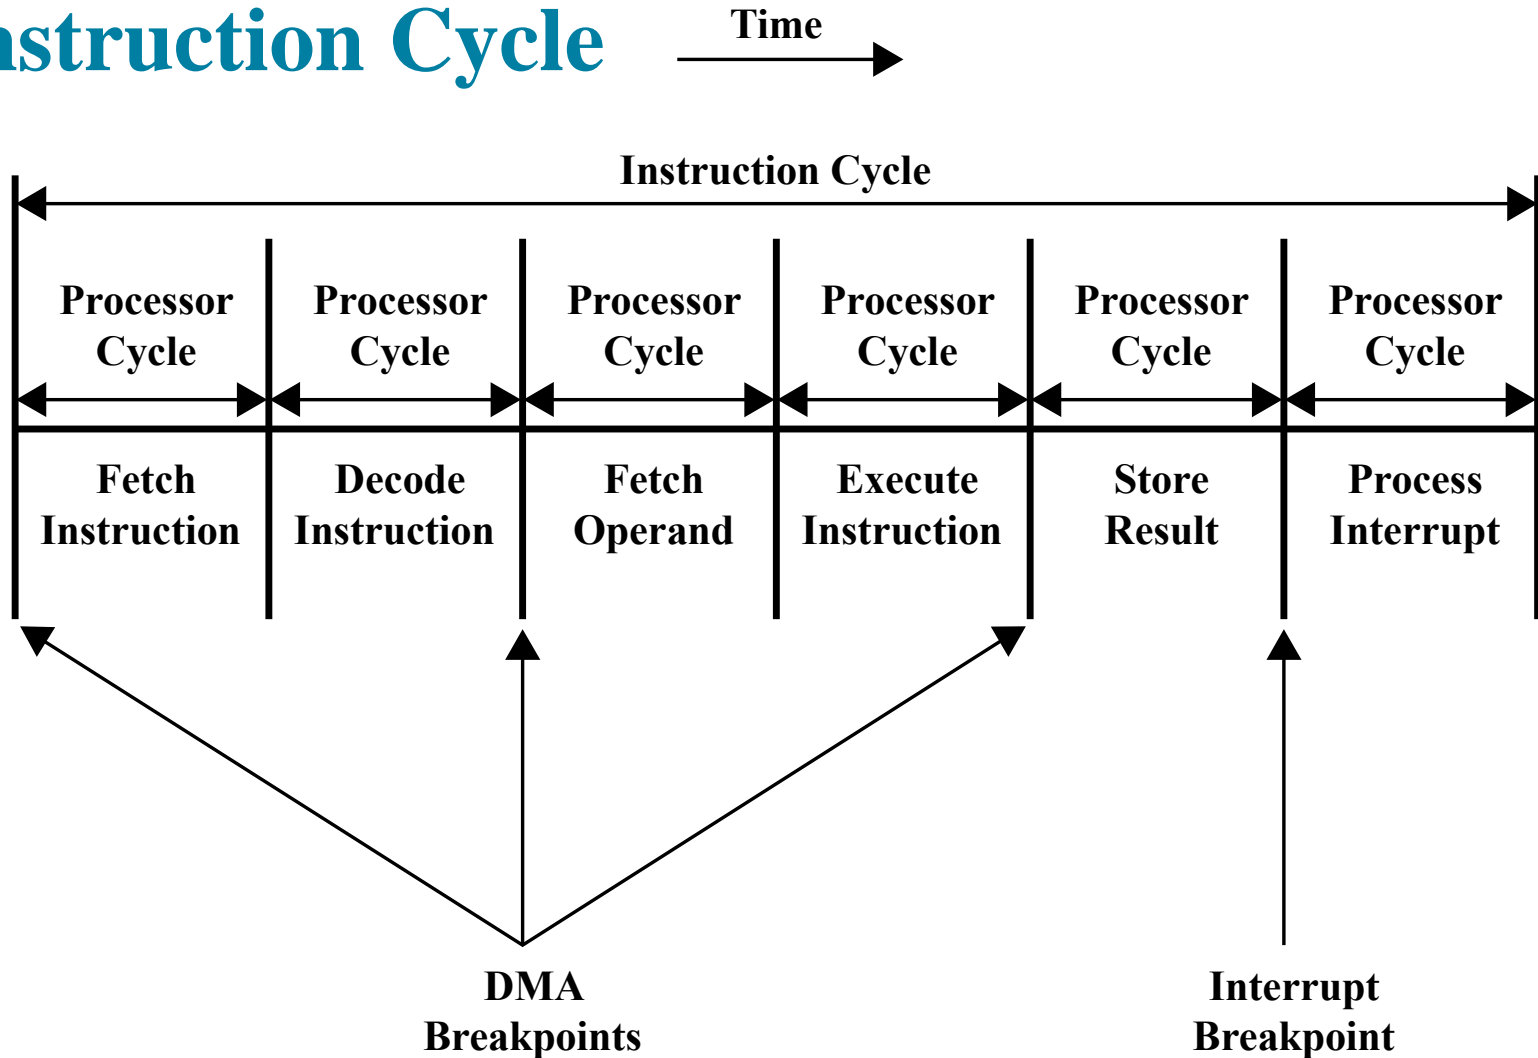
nstruction Cycle

Time

Instruction Cycle

Processor Cycle

Processor Cycle

Processor Cycle

Processor Cycle

Processor Cycle

Processor Cycle

Fetch Instruction

Decode Instruction

Fetch Operand

Execute Instruction

Store Result

Process Interrupt

DMA Breakpoints

Interrupt Breakpoint